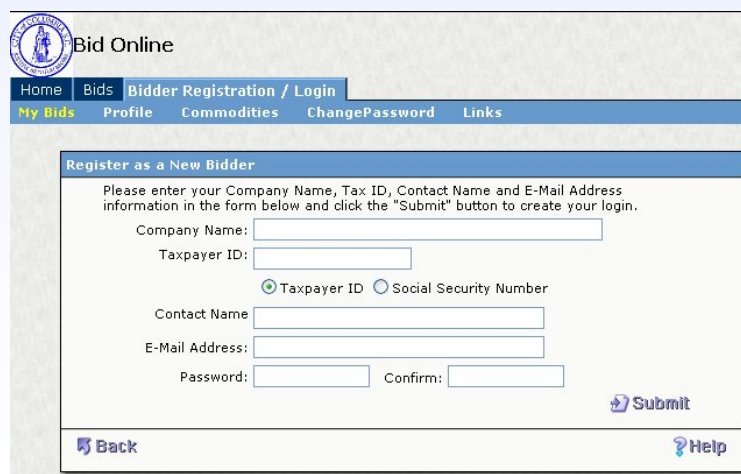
Bid Online

Home Bids Bidder Registration / Login

My Bids Profile Commodities ChangePassword Links

Register as a New Bidder

Please enter your Company Name, Tax ID, Contact Name and E-Mail Address information in the form below and click the "Submit" button to create your login.

Company Name:

Taxpayer ID:

Taxpayer ID Social Security Number

Contact Name

E-Mail Address:

Password: Confirm:

Submit

Back

Help